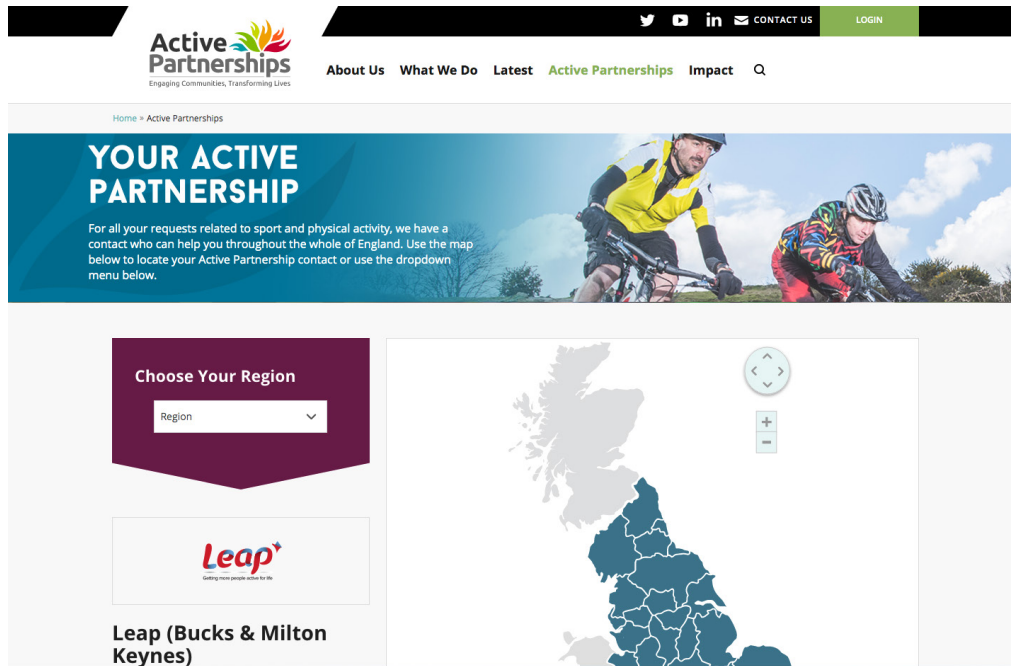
CONTACT US LOGIN

Active Partnerships
Engaging Communities, Transforming Lives

About Us What We Do Latest Active Partnerships Impact

Home » Active Partnerships

YOUR ACTIVE PARTNERSHIP

For all your requests related to sport and physical activity, we have a contact who can help you throughout the whole of England. Use the map below to locate your Active Partnership contact or use the dropdown menu below.

Choose Your Region

Region

+
−

Leap
Getting more people active for life

Leap (Bucks & Milton Keynes)